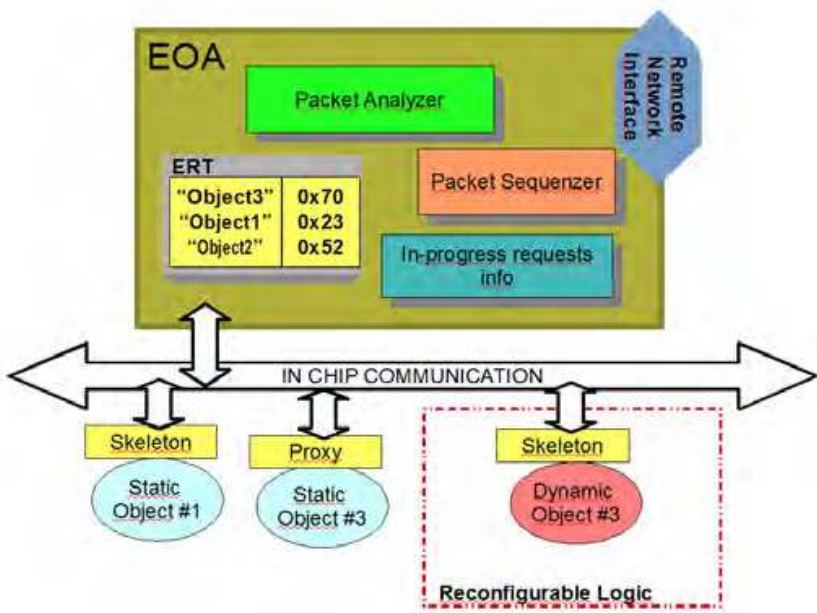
EOA

Packet Analyzer

Remote Network Interface

ERT

| "Object3" | 0x70 |
|---|---|
| "Object1" | 0x23 |
| "Object2" | 0x52 |

Packet Sequenzer

In-progress requests info

IN CHIP COMMUNICATION

Skeleton

Static Object #1

Proxy

Static Object #3

Skeleton

Dynamic Object #3

Reconfigurable Logic